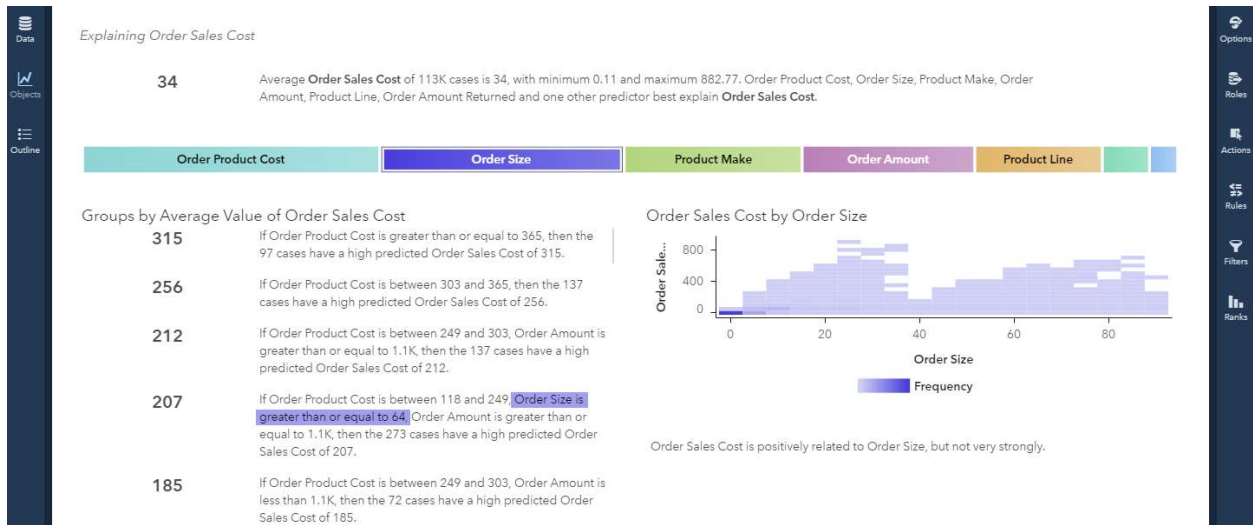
Data
Objects
Outline

Explaining Order Sales Cost

34

Average **Order Sales Cost** of 113K cases is 34, with minimum 0.11 and maximum 882.77. Order Product Cost, Order Size, Product Make, Order Amount, Product Line, Order Amount Returned and one other predictor best explain **Order Sales Cost**.

Order Product Cost | Order Size | Product Make | Order Amount | Product Line

Groups by Average Value of Order Sales Cost

315
If Order Product Cost is greater than or equal to 365, then the 97 cases have a high predicted Order Sales Cost of 315.

256
If Order Product Cost is between 303 and 365, then the 137 cases have a high predicted Order Sales Cost of 256.

212
If Order Product Cost is between 249 and 303, Order Amount is greater than or equal to 1.1K, then the 137 cases have a high predicted Order Sales Cost of 212.

207
If Order Product Cost is between 118 and 249, Order Size is greater than or equal to 64, Order Amount is greater than or equal to 1.1K, then the 273 cases have a high predicted Order Sales Cost of 207.

185
If Order Product Cost is between 249 and 303, Order Amount is less than 1.1K, then the 72 cases have a high predicted Order Sales Cost of 185.

Order Sales Cost by Order Size

Order Sale...
800
400
0
0
20
40
60
80
Order Size
Frequency

Order Sales Cost is positively related to Order Size, but not very strongly.

Options
Roles
Actions
Rules
Filters
Ranks